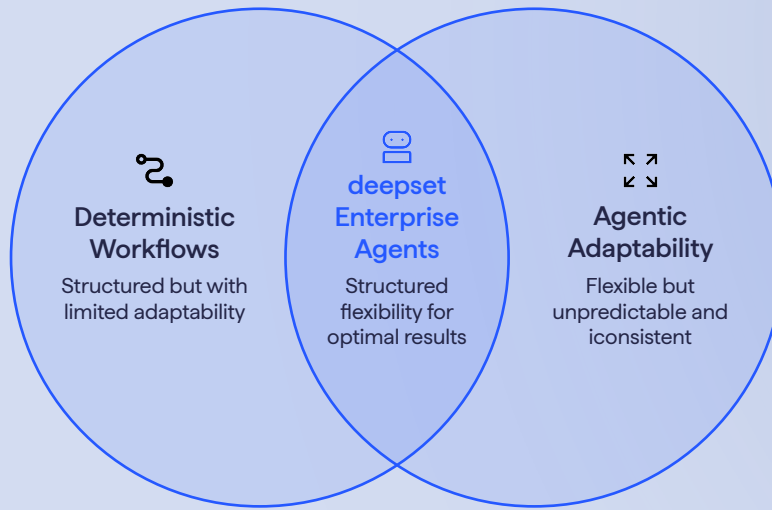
Deterministic Workflows

Structured but with limited adaptability

deepset Enterprise Agents

Structured flexibility for optimal results

Agentic Adaptability

Flexible but unpredictable and iconsistent